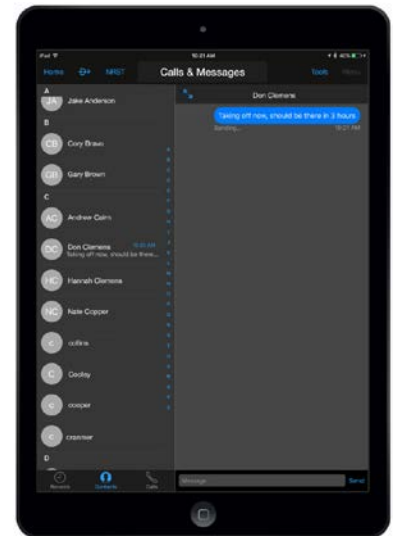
iPad

10:21 AM

40%

Home

NRST

Calls & Messages

Tools

Don Clemens

A

JA Jake Anderson

B

CB Cory Bravo

GB Gary Brown

C

AC Andrew Cairn

DC Don Clemens 10:21 AM
Taking off now, should be there...

HC Hannah Clemens

NC Nate Copper

c collins

C Cooley

c cooper

c cramner

D

Taking off now, should be there in 3 hours

Sending...

10:21 AM

Message

Send

Recents

Contacts

Calls